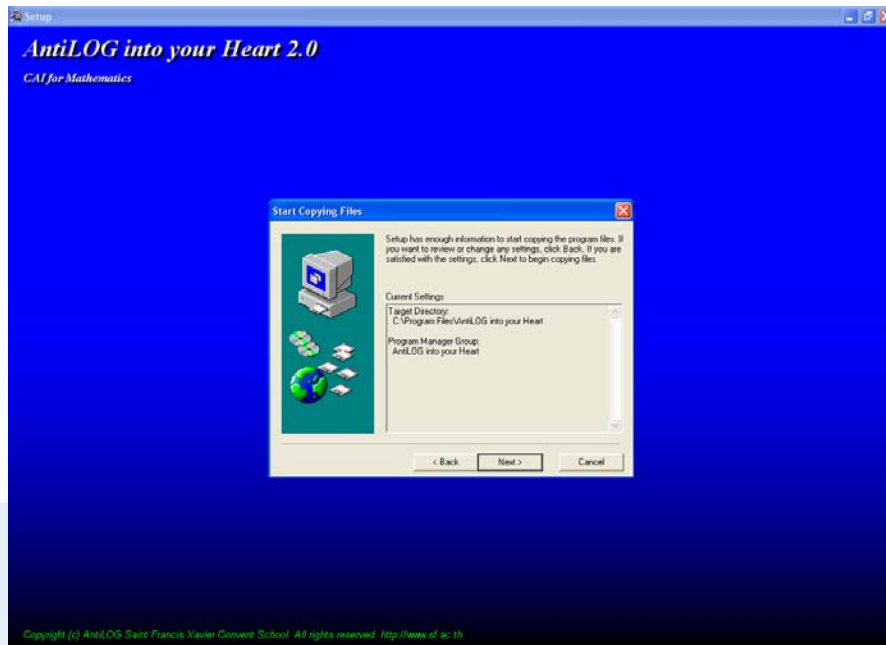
Setup

AntiLOG into your Heart 2.0

CAI for Mathematics

Start Copying Files

Setup has enough information to start copying the program files. If you want to review or change any settings, click Back. If you are satisfied with the settings, click Next to begin copying files.

Current Settings:

Target Directory:
C:\Program Files\AntiLOG into your Heart

Program Manager Group:
AntiLOG into your Heart

< Back | Next > | Cancel

Copyright (c) AntiLOG Saint Francis Xavier Convent School All rights reserved. http://www.sf.ac.th